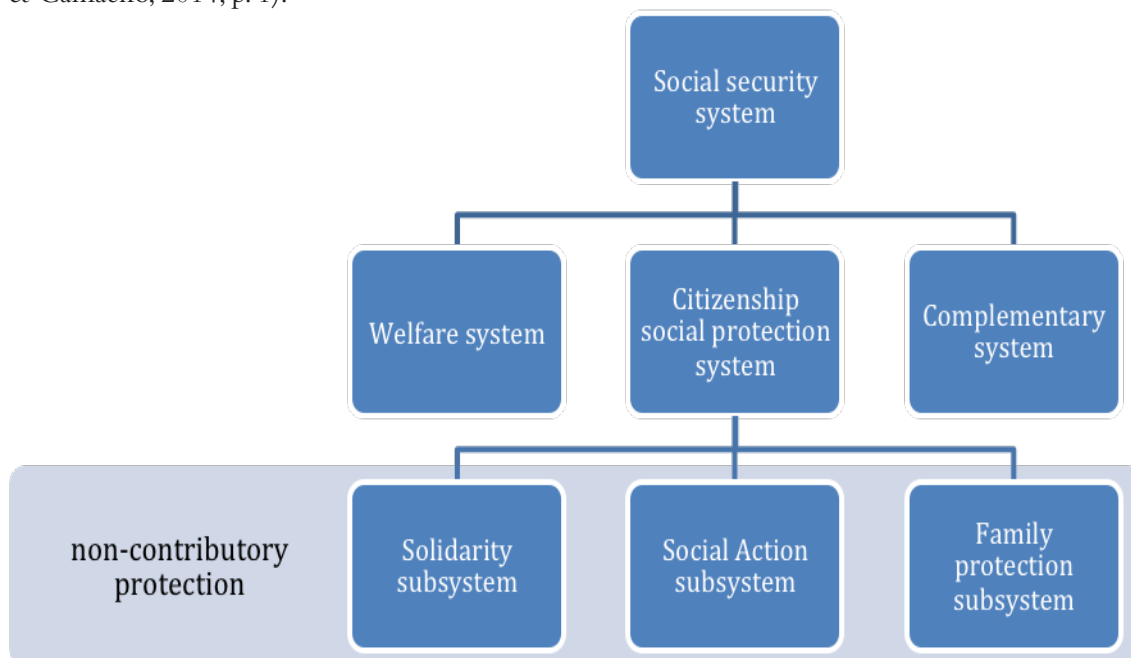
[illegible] Camacho, 2014, p. 1).

Social security system

Welfare system

Citizenship social protection system

Complementary system

non-contributory protection

Solidarity subsystem

Social Action subsystem

Family protection subsystem